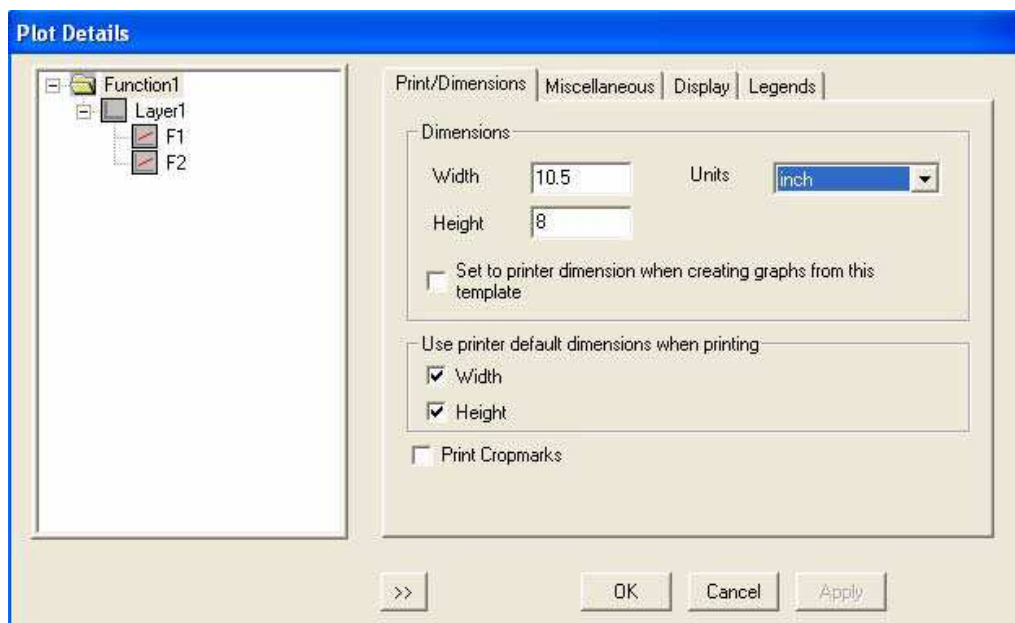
Plot Details

Function1
Layer1
F1
F2

Print/Dimensions | Miscellaneous | Display | Legends

Dimensions
Width 10.5
Units inch
Height 8
Set to printer dimension when creating graphs from this template

Use printer default dimensions when printing
Width
Height

Print Cropmarks

>>
OK
Cancel
Apply